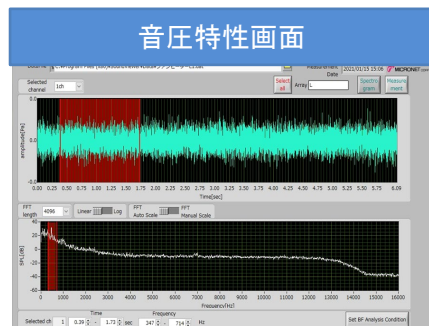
音圧特性画面

Source C:\Program Files (x86)\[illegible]

Measurement Date 2021/01/15 15:06

MICRONET

Selected channel 1ch

Select all

Array L

Spectrogram

Measurement

Amplitude[Pa]

0.0

Time[sec]

0.00 0.25 0.50 0.75 1.00 1.25 1.50 1.75 2.00 2.25 2.50 2.75 3.00 3.25 3.50 3.75 4.00 4.25 4.50 4.75 5.00 5.25 5.50 5.75 6.09

FFT length 4096

Linear Log

FFT Auto Scale

FFT Manual Scale

SPL[dB]

40

20

0

-20

-40

-60

0 500 1000 1500 2000 2500 3000 3500 4000 4500 5000 5500 6000 6500 7000 7500 8000 8500 9000 9500 10000 10500 11000 11500 12000 12500 13000 13500 14000 14500 15000 15500 16000

Frequency[Hz]

Selected ch 1

Time 0.39 ~ 1.73 sec

Frequency 347 ~ 714 Hz

Set BF Analysis Condition